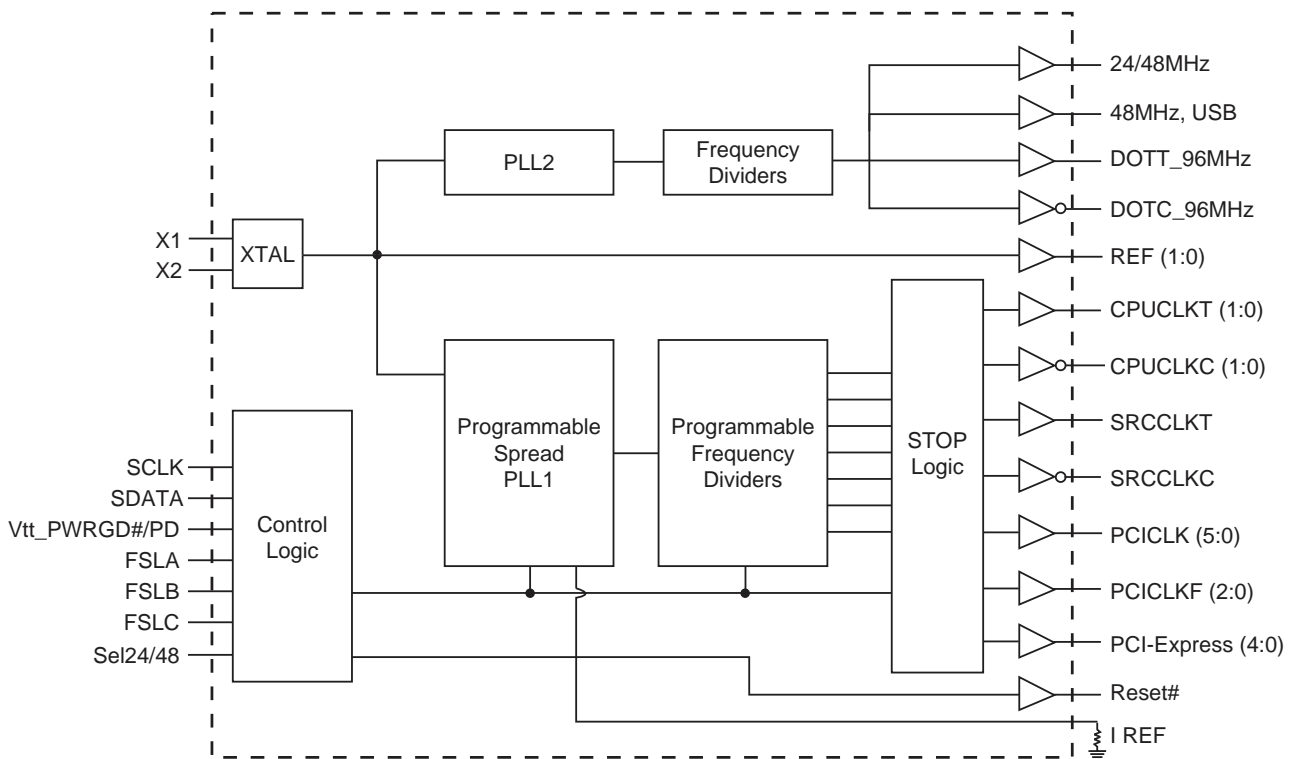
24/48MHz
48MHz, USB
DOTT_96MHz
DOTC_96MHz
REF (1:0)
CPUCLKT (1:0)
CPUCLKC (1:0)
SRCCLKT
SRCCLKC
PCICLK (5:0)
PCICLKF (2:0)
PCI-Express (4:0)
Reset#
I REF

PLL2
Frequency Dividers

X1
X2
XTAL

Programmable Spread PLL1
Programmable Frequency Dividers
STOP Logic

SCLK
SDATA
Vtt_PWRGD#/PD
FSLA
FSLB
FSLC
Sel24/48
Control Logic